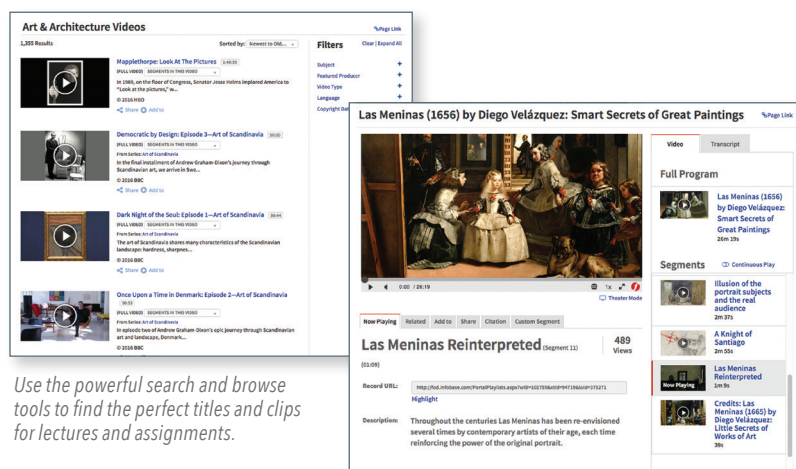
Art & Architecture Videos

Page Link

1,355 Results

Sorted by: Newest to Old...

Mapplethorpe: Look At The Pictures 1:44:33
FULL VIDEO SEGMENTS IN THIS VIDEO
In 1989, on the floor of Congress, Senator Jesse Helms implored America to "Look at the pictures," w...
© 2016 HBO
Share Add to

Democratic by Design: Episode 3—Art of Scandinavia 59:00
FULL VIDEO SEGMENTS IN THIS VIDEO
From Series: Art of Scandinavia
In the final installment of Andrew Graham-Dixon's journey through Scandinavian art, we arrive in Swe...
© 2016 BBC
Share Add to

Dark Night of the Soul: Episode 1—Art of Scandinavia 59:04
FULL VIDEO SEGMENTS IN THIS VIDEO
From Series: Art of Scandinavia
The art of Scandinavia shares many characteristics of the Scandinavian landscape: hardness, sharpnes...
© 2016 BBC
Share Add to

Once Upon a Time in Denmark: Episode 2—Art of Scandinavia 59:51
FULL VIDEO SEGMENTS IN THIS VIDEO
From Series: Art of Scandinavia
In episode two of Andrew Graham-Dixon's epic journey through Scandinavian art and landscape, Denmark...
© 2016 BBC

Filters
Clear | Expand All
Subject +
Featured Producer +
Video Type +
Language +
Copyright Da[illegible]

Use the powerful search and browse tools to find the perfect titles and clips for lectures and assignments.

Las Meninas (1656) by Diego Velázquez: Smart Secrets of Great Paintings
Page Link

0:00 / 26:19
1x
Theater Mode

Now Playing | Related | Add to | Share | Citation | Custom Segment

Las Meninas Reinterpreted (Segment 11) (01:09)
489 Views

Record URL: http://fod.infobase.com/PortalPlaylists.aspx?wID=102759&xtid=94719&loid=375271
Highlight

Description: Throughout the centuries Las Meninas has been re-envisioned several times by contemporary artists of their age, each time reinforcing the power of the original portrait.

Video | Transcript

Full Program
Las Meninas (1656) by Diego Velázquez: Smart Secrets of Great Paintings
26m 19s

Segments
Continuous Play

Illusion of the portrait subjects and the real audience
2m 33s

A Knight of Santiago
2m 55s

Now Playing
Las Meninas Reinterpreted
1m 9s

Credits: Las Meninas (1665) by Diego Velázquez: Little Secrets of Works of Art
39s